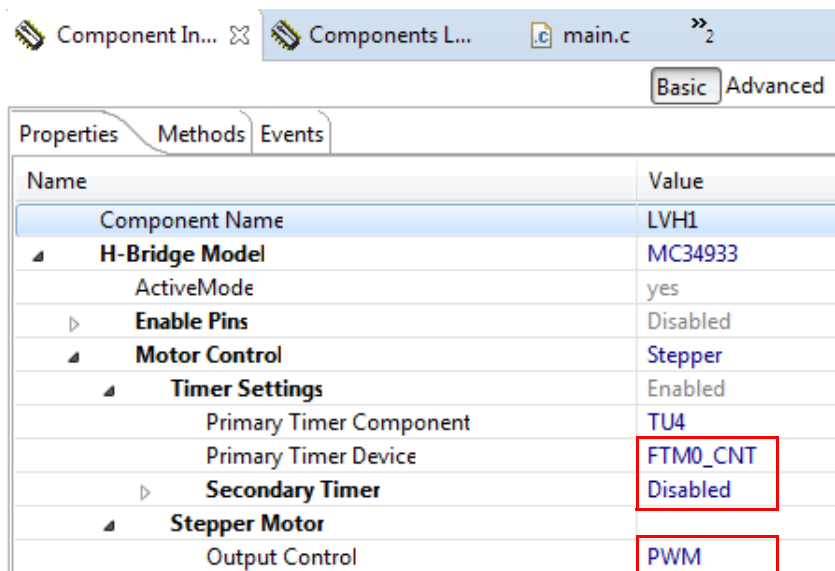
Component In... ☒ Components L... main.c »2

Basic Advanced

Properties Methods Events

| Name | Value |
|---|---|
| Component Name | LVH1 |
| H-Bridge Model | MC34933 |
| ActiveMode | yes |
| Enable Pins | Disabled |
| Motor Control | Stepper |
| Timer Settings | Enabled |
| Primary Timer Component | TU4 |
| Primary Timer Device | FTM0_CNT |
| Secondary Timer | Disabled |
| Stepper Motor | |
| Output Control | PWM |